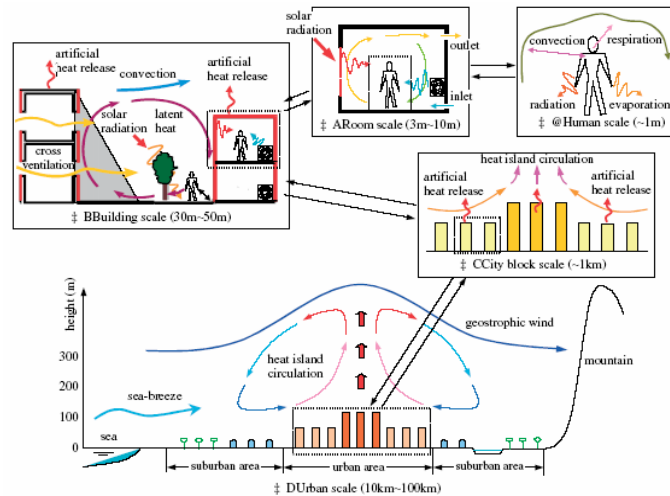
solar radiation

outlet

inlet

‡ ARoom scale (3m~10m)

convection

respiration

radiation

evaporation

‡ @Human scale (~1m)

artificial heat release

convection

artificial heat release

solar radiation

latent heat

cross ventilation

‡ BBuilding scale (30m~50m)

heat island circulation

artificial heat release

artificial heat release

‡ CCity block scale (~1km)

height (m)

300

200

100

0

geostrophic wind

heat island circulation

sea-breeze

sea

mountain

suburban area

urban area

suburban area

‡ DUrban scale (10km~100km)